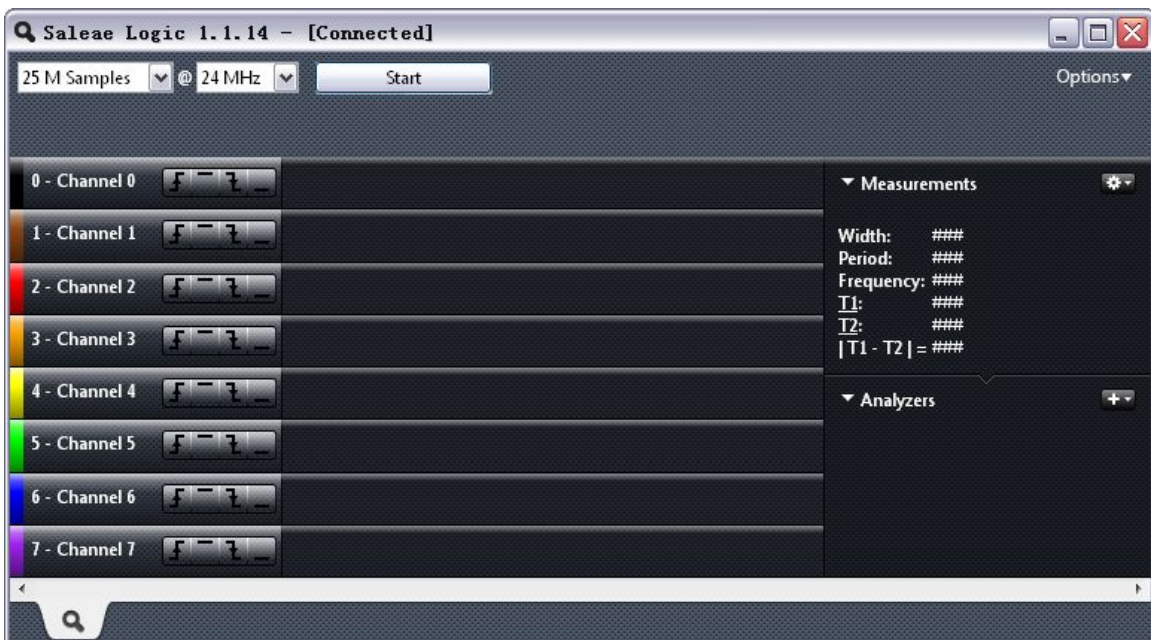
Saleae Logic 1.1.14 – [Connected]

25 M Samples @ 24 MHz Start

Options▾

0 - Channel 0
1 - Channel 1
2 - Channel 2
3 - Channel 3
4 - Channel 4
5 - Channel 5
6 - Channel 6
7 - Channel 7

▾ Measurements

Width: ###
Period: ###
Frequency: ###
T1: ###
T2: ###
| T1 - T2 | = ###

▾ Analyzers